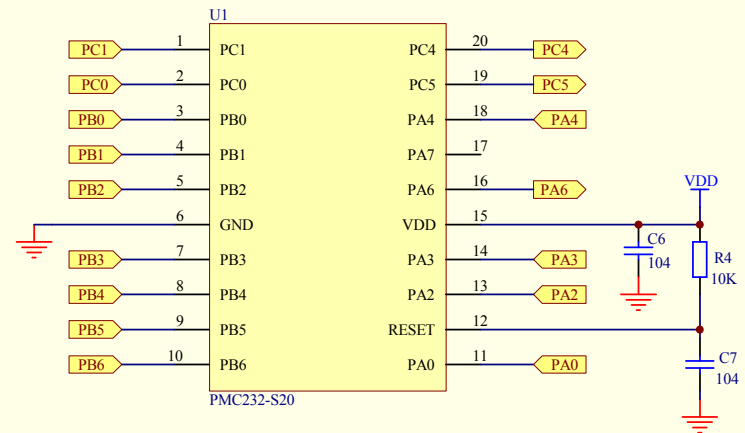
U1

PC1 1 PC1
PC0 2 PC0
PB0 3 PB0
PB1 4 PB1
PB2 5 PB2
6 GND
PB3 7 PB3
PB4 8 PB4
PB5 9 PB5
PB6 10 PB6

PC4 20 PC4
PC5 19 PC5
PA4 18 PA4
PA7 17
PA6 16 PA6
VDD 15
PA3 14 PA3
PA2 13 PA2
RESET 12
PA0 11 PA0

PMC232-S20

VDD
C6
104
R4
10K
C7
104